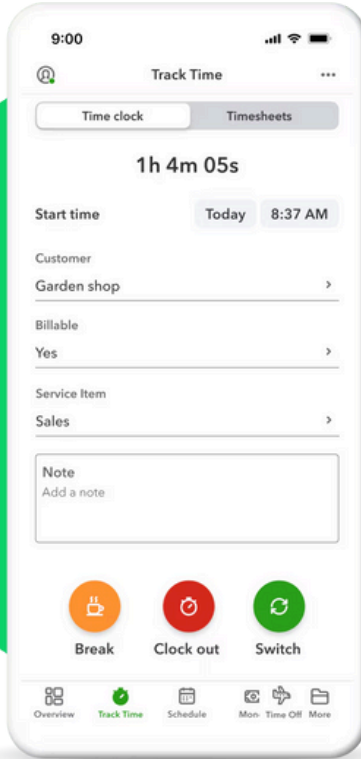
9:00

Track Time

Time clock | Timesheets

1h 4m 05s

Start time | Today | 8:37 AM

Customer
Garden shop

Billable
Yes

Service Item
Sales

Note
Add a note

Break
Clock out
Switch

Overview | Track Time | Schedule | Mon· | Time Off | More